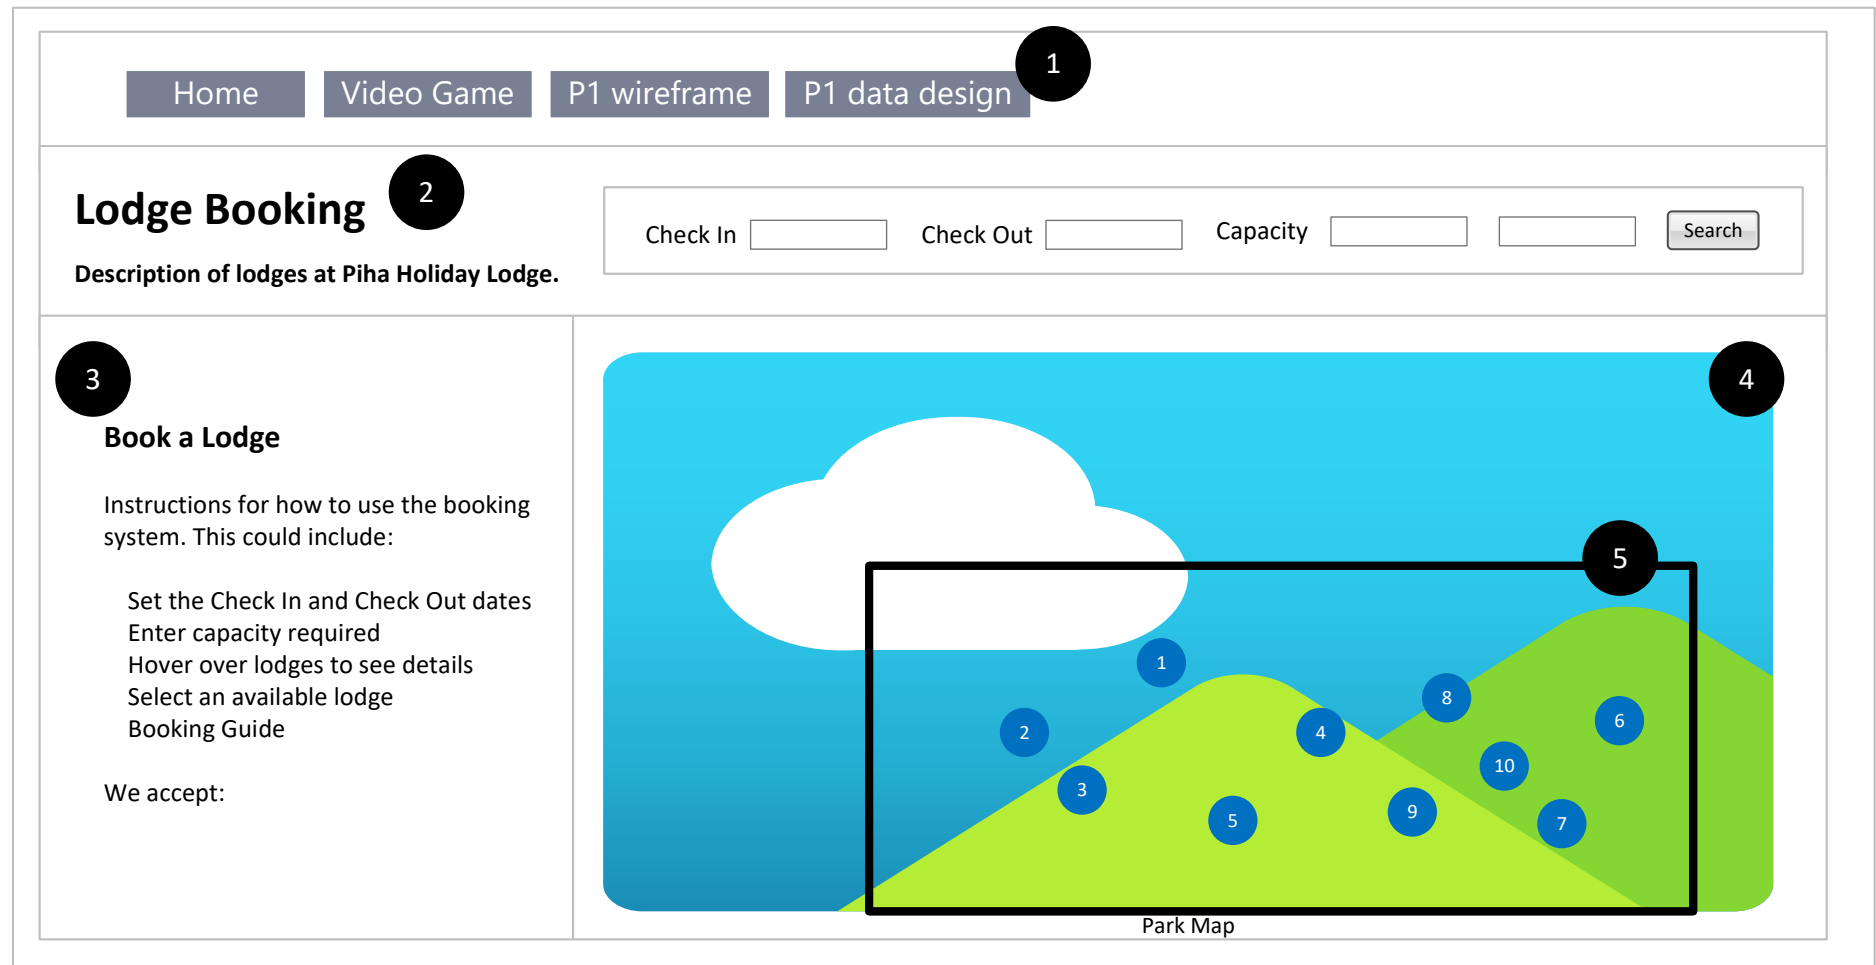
Home Video Game P1 wireframe P1 data design 1

Lodge Booking 2

Description of lodges at Piha Holiday Lodge.

Check In Check Out Capacity Search

3

Book a Lodge

Instructions for how to use the booking system. This could include:

Set the Check In and Check Out dates
Enter capacity required
Hover over lodges to see details
Select an available lodge
Booking Guide

We accept:

4

5

1 2 3 4 5 6 7 8 9 10

Park Map